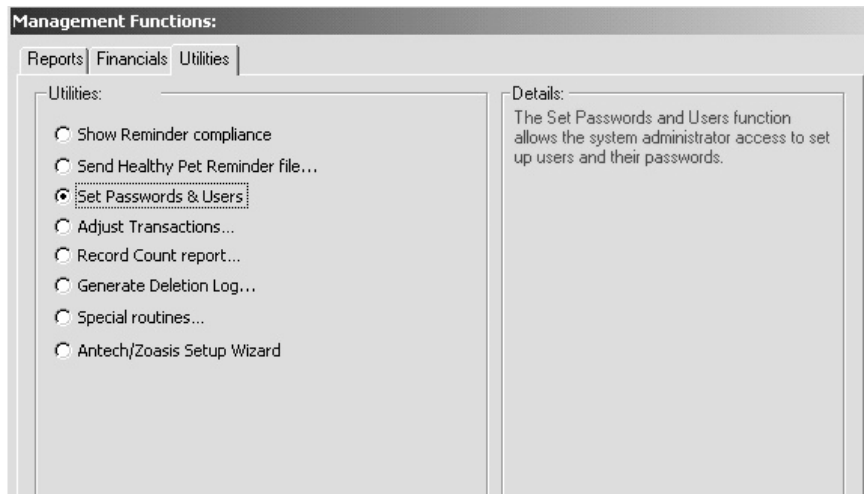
Management Functions:

Reports | Financials | Utilities

Utilities:

Show Reminder compliance

Send Healthy Pet Reminder file...

Set Passwords & Users

Adjust Transactions...

Record Count report...

Generate Deletion Log...

Special routines...

Antech/Zoasis Setup Wizard

Details:

The Set Passwords and Users function allows the system administrator access to set up users and their passwords.